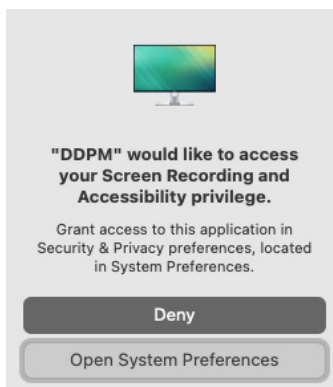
"DDPM" would like to access your Screen Recording and Accessibility privilege.

Grant access to this application in Security & Privacy preferences, located in System Preferences.

Deny

Open System Preferences